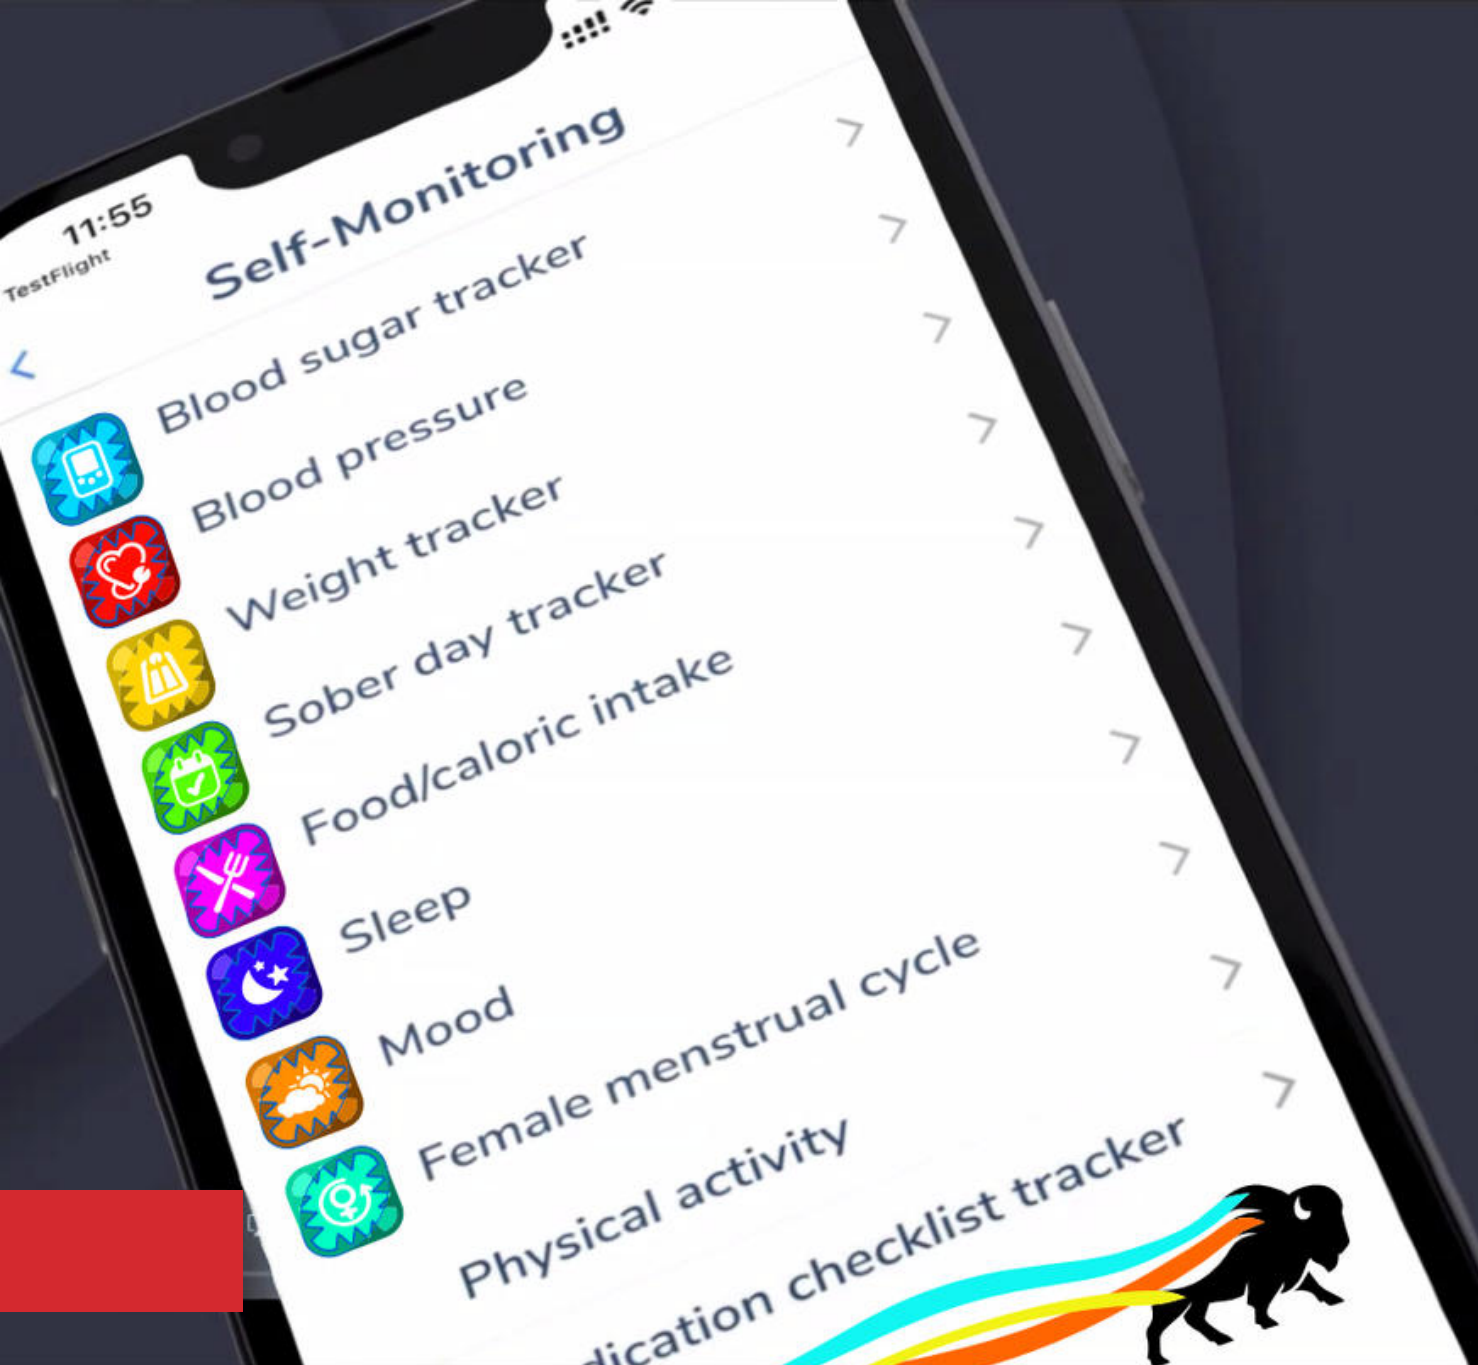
11:55
TestFlight
<
Self-Monitoring
Blood sugar tracker >
Blood pressure >
Weight tracker >
Sober day tracker >
Food/caloric intake >
Sleep >
Mood >
Female menstrual cycle >
Physical activity >
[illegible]dication checklist tracker